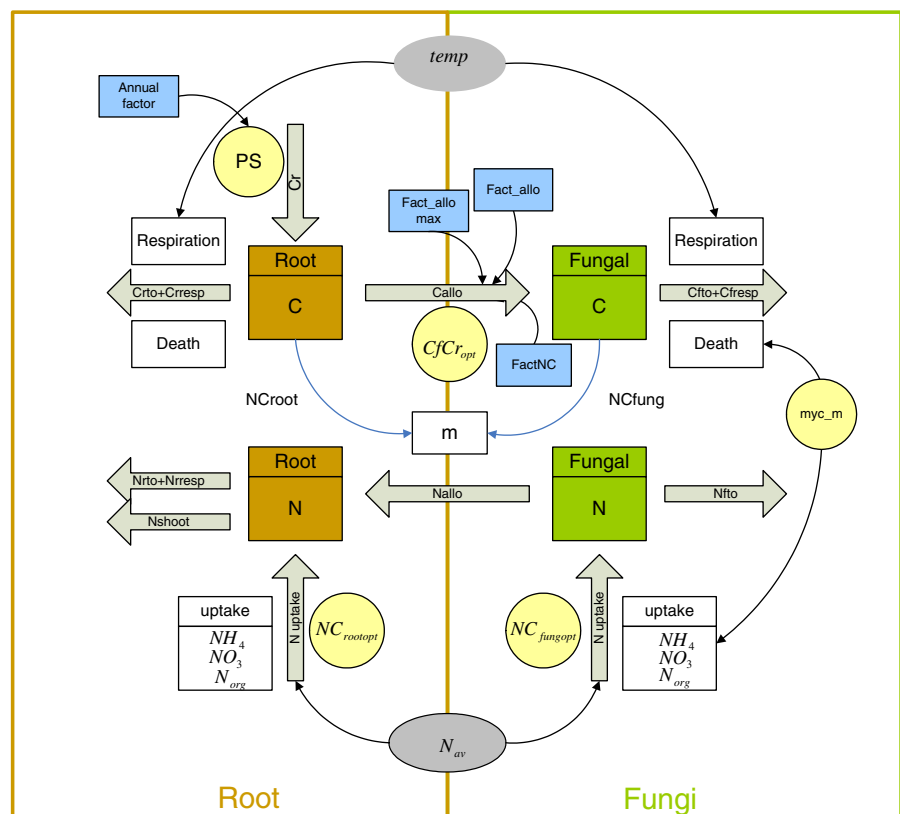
$temp$

Annual factor

PS

Cr

Fact_allo max

Fact_allo

Respiration

Root

C

Fungal

C

Respiration

Crto+Crresp

Callo

Cfto+Cfresp

Death

$CfCr_{opt}$

FactNC

Death

NCroot

NCfung

m

myc_m

Root

N

Fungal

N

Nrto+Nrresp

Nallo

Nfto

Nshoot

uptake

$NH_4$
$NO_3$
$N_{org}$

N uptake

$NC_{rootopt}$

$NC_{fungopt}$

N uptake

uptake

$NH_4$
$NO_3$
$N_{org}$

$N_{av}$

Root

Fungi